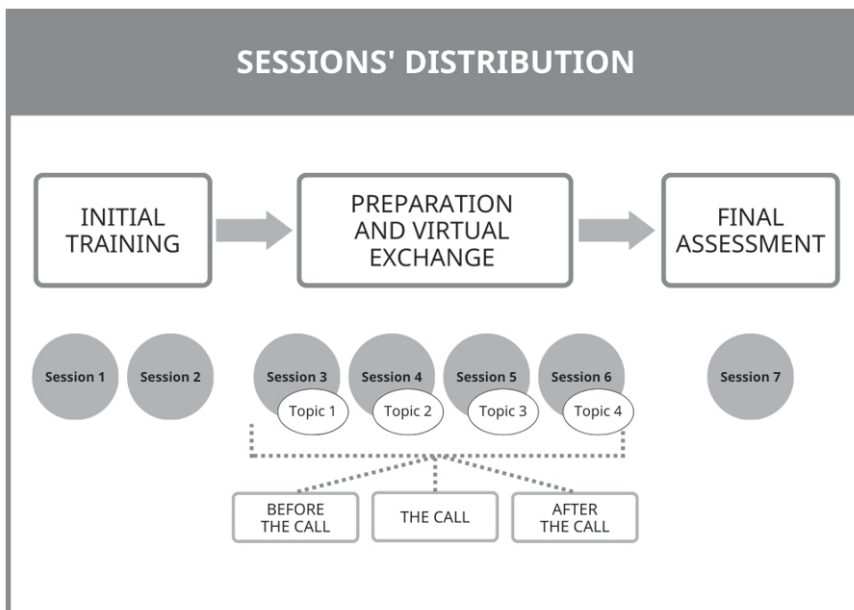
SESSIONS' DISTRIBUTION

INITIAL TRAINING

PREPARATION AND VIRTUAL EXCHANGE

FINAL ASSESSMENT

Session 1

Session 2

Session 3
Topic 1

Session 4
Topic 2

Session 5
Topic 3

Session 6
Topic 4

Session 7

BEFORE THE CALL

THE CALL

AFTER THE CALL